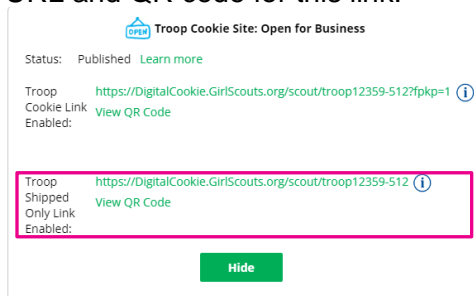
URL and QR code for this link.

OPEN Troop Cookie Site: Open for Business

Status: Published Learn more

Troop Cookie Link Enabled: https://DigitalCookie.GirlScouts.org/scout/troop12359-512?fpkp=1 i View QR Code

Troop Shipped Only Link Enabled: https://DigitalCookie.GirlScouts.org/scout/troop12359-512 i View QR Code

Hide